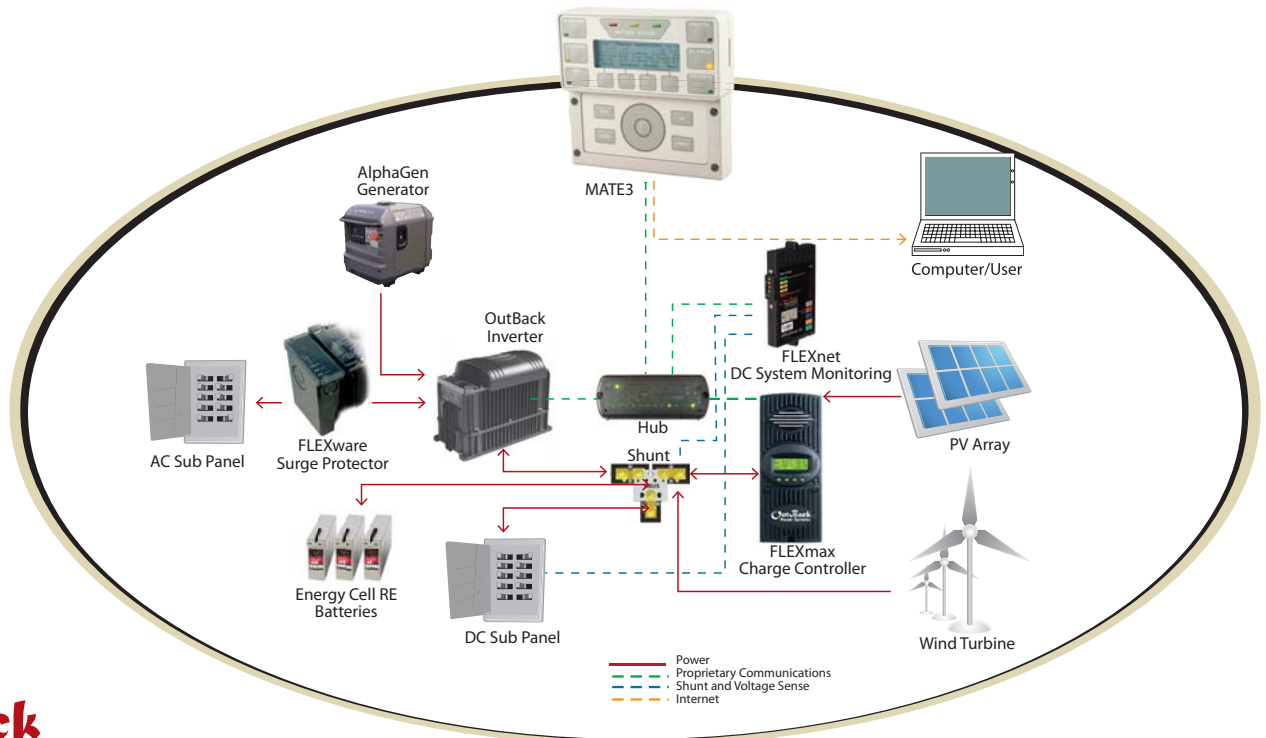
MATE3

AlphaGen Generator

Computer/User

FLEXnet DC System Monitoring

OutBack Inverter

AC Sub Panel

FLEXware Surge Protector

Hub

PV Array

Shunt

OutBack Power Systems

FLEXmax Charge Controller

Energy Cell RE Batteries

DC Sub Panel

Wind Turbine

Power
Proprietary Communications
Shunt and Voltage Sense
Internet

ck